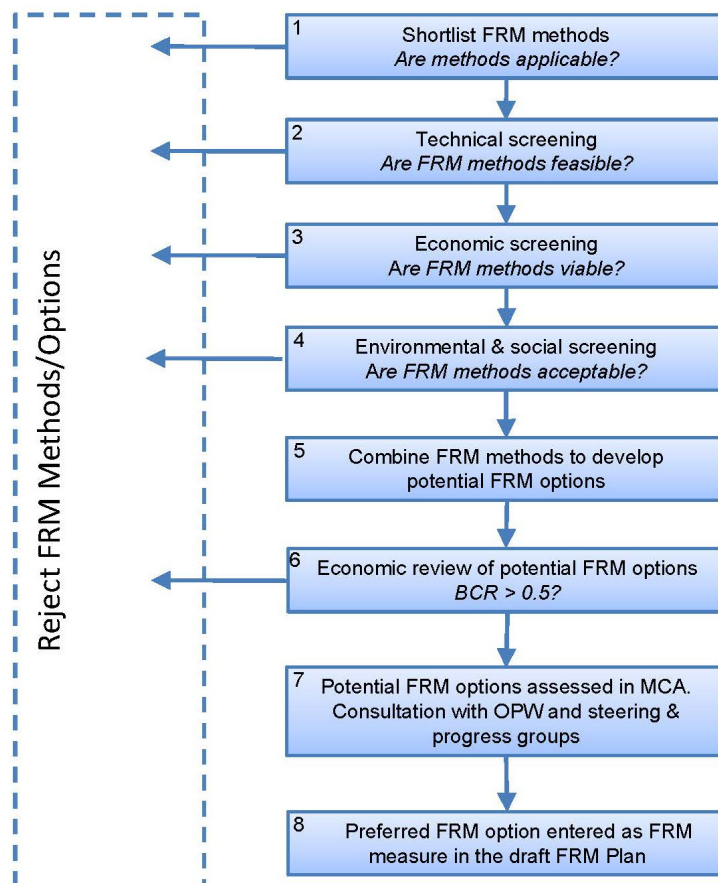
Reject FRM Methods/Options

1
Shortlist FRM methods
*Are methods applicable?*

2
Technical screening
*Are FRM methods feasible?*

3
Economic screening
*Are FRM methods viable?*

4
Environmental & social screening
*Are FRM methods acceptable?*

5
Combine FRM methods to develop potential FRM options

6
Economic review of potential FRM options
*BCR > 0.5?*

7
Potential FRM options assessed in MCA. Consultation with OPW and steering & progress groups

8
Preferred FRM option entered as FRM measure in the draft FRM Plan